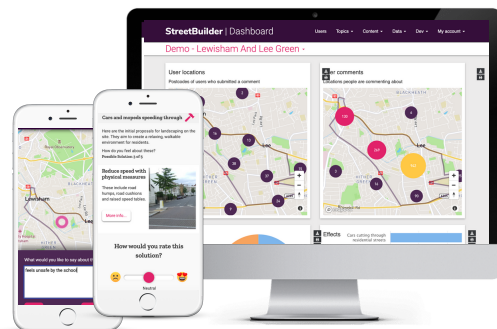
StreetBuilder | Dashboard

Users Topics Content Data Dev My account

Demo - Lewisham And Lee Green -

User locations

Postcodes of users who submitted a comment

User comments

Locations people are commenting about

Lee

Effects

Cars cutting through residential streets

Lewisham

What would you like to say about this

feels unsafe by the school

Cars and mopeds speeding through

Here are the initial proposals for landscaping on the site. They aim to create a relaxing, walkable environment for residents.

How do you feel about these?

Possible Solution (1 of 5)

Reduce speed with physical measures

These include road humps, road cushions, and raised speed tables.

More info...

How would you rate this solution?

Neutral